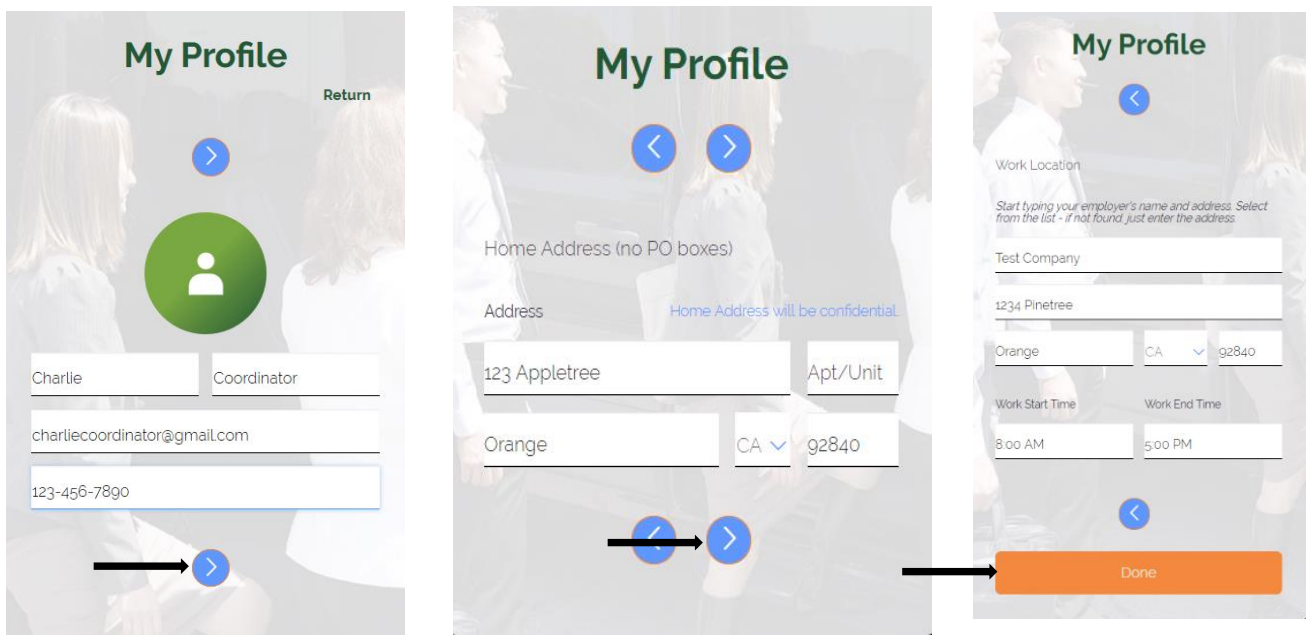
My Profile

Return

Charlie

Coordinator

charliecoordinator@gmail.com

123-456-7890

My Profile

Home Address (no PO boxes)

Address

Home Address will be confidential.

123 Appletree

Apt/Unit

Orange

CA

92840

My Profile

Work Location

Start typing your employer's name and address. Select from the list - if not found, just enter the address.

Test Company

1234 Pinetree

Orange

CA

92840

Work Start Time

Work End Time

8:00 AM

5:00 PM

Done